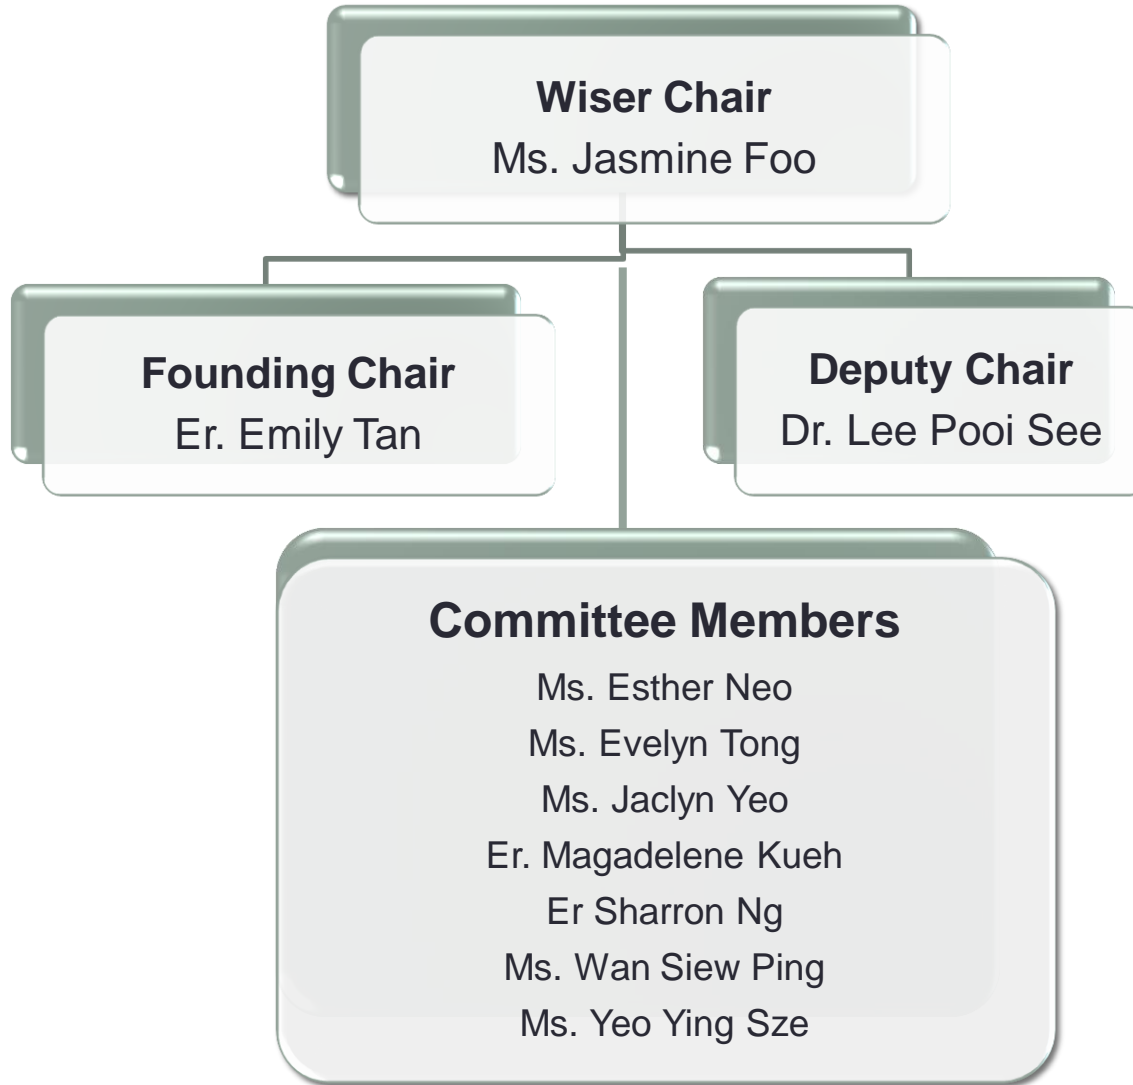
Wiser Chair
Ms. Jasmine Foo

Founding Chair
Er. Emily Tan

Deputy Chair
Dr. Lee Pooi See

Committee Members
Ms. Esther Neo
Ms. Evelyn Tong
Ms. Jaclyn Yeo
Er. Magadelene Kueh
Er Sharron Ng
Ms. Wan Siew Ping
Ms. Yeo Ying Sze